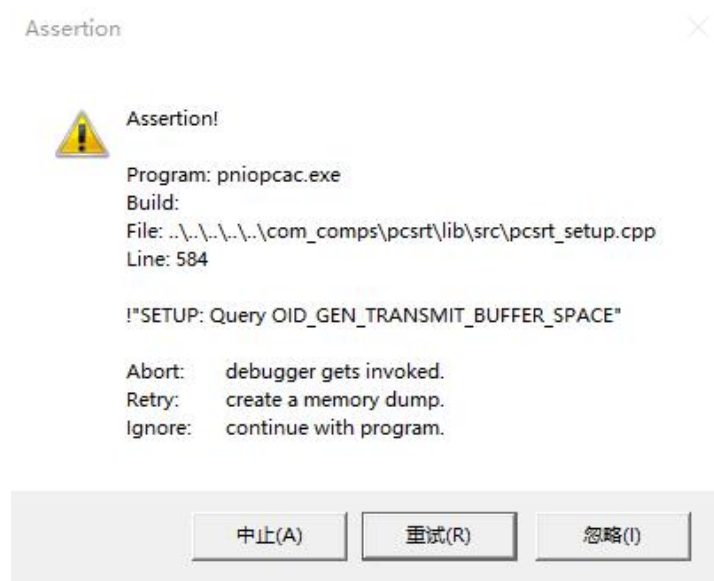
Assertion

Assertion!

Program: pniopcac.exe
Build:
File: ..\..\..\..\..\com_comps\pcsrt\lib\src\pcsrt_setup.cpp
Line: 584

!"SETUP: Query OID_GEN_TRANSMIT_BUFFER_SPACE"

Abort: debugger gets invoked.
Retry: create a memory dump.
Ignore: continue with program.

中止(A) 重试(R) 忽略(I)